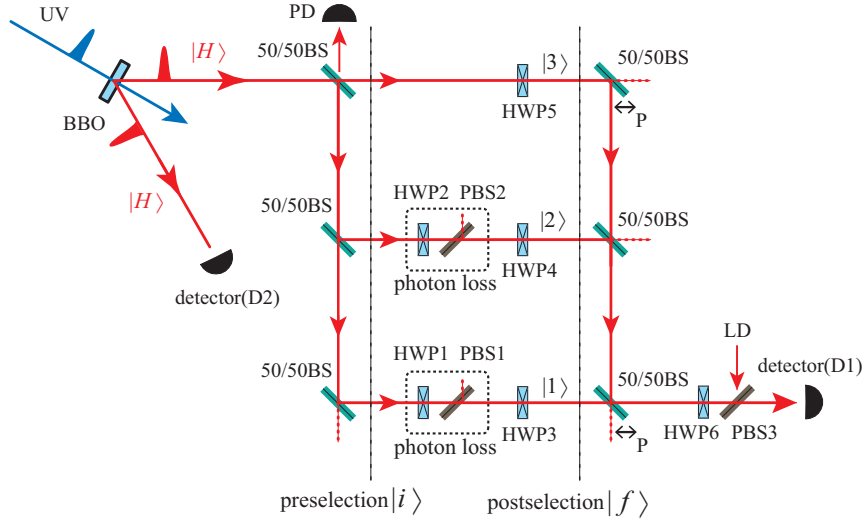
UV

PD

$|H\rangle$

50/50BS

$|3\rangle$

50/50BS

BBO

HWP5

$\leftrightarrow$P

$|H\rangle$

50/50BS

HWP2

PBS2

$|2\rangle$

50/50BS

HWP4

photon loss

detector(D2)

LD

50/50BS

HWP1

PBS1

$|1\rangle$

50/50BS

detector(D1)

photon loss

HWP3

$\leftrightarrow$P

HWP6

PBS3

preselection $|i\rangle$

postselection $|f\rangle$